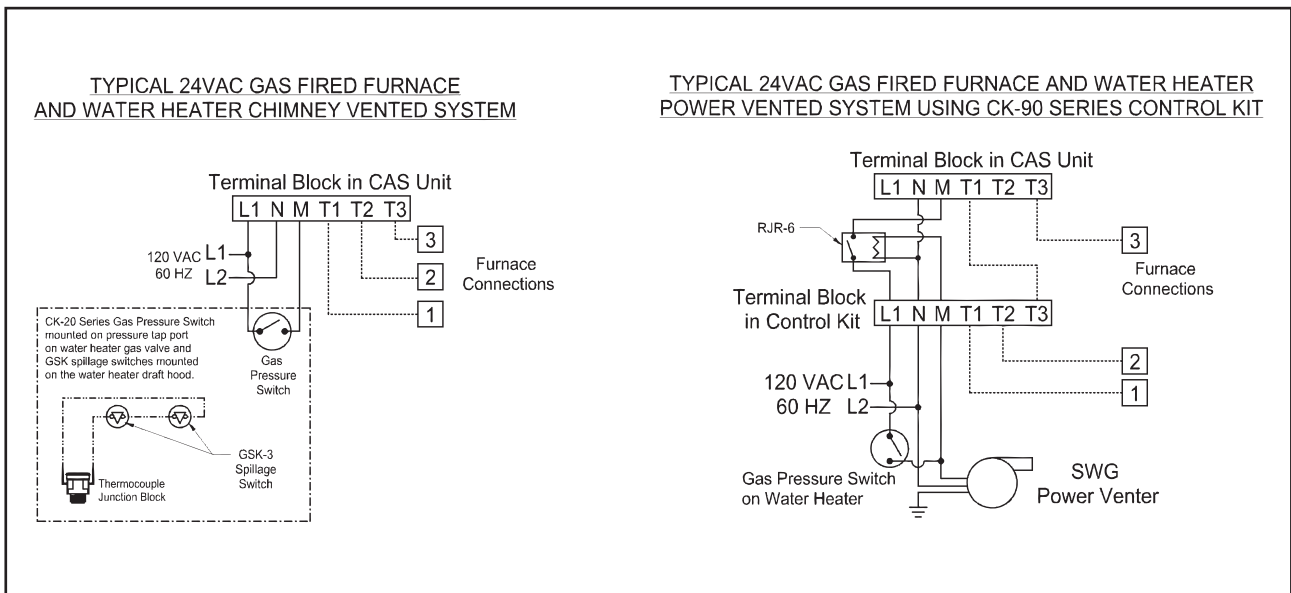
TYPICAL 24VAC GAS FIRED FURNACE AND WATER HEATER CHIMNEY VENTED SYSTEM

Terminal Block in CAS Unit

L1 N M T1 T2 T3

120 VAC L1
60 HZ L2

3
2
1

Furnace Connections

CK-20 Series Gas Pressure Switch mounted on pressure tap port on water heater gas valve and GSK spillage switches mounted on the water heater draft hood.

Gas Pressure Switch

GSK-3 Spillage Switch

Thermocouple Junction Block

TYPICAL 24VAC GAS FIRED FURNACE AND WATER HEATER POWER VENTED SYSTEM USING CK-90 SERIES CONTROL KIT

Terminal Block in CAS Unit

L1 N M T1 T2 T3

RJR-6

3

Furnace Connections

Terminal Block in Control Kit

L1 N M T1 T2 T3

2
1

120 VAC L1
60 HZ L2

Gas Pressure Switch on Water Heater

SWG Power Venter